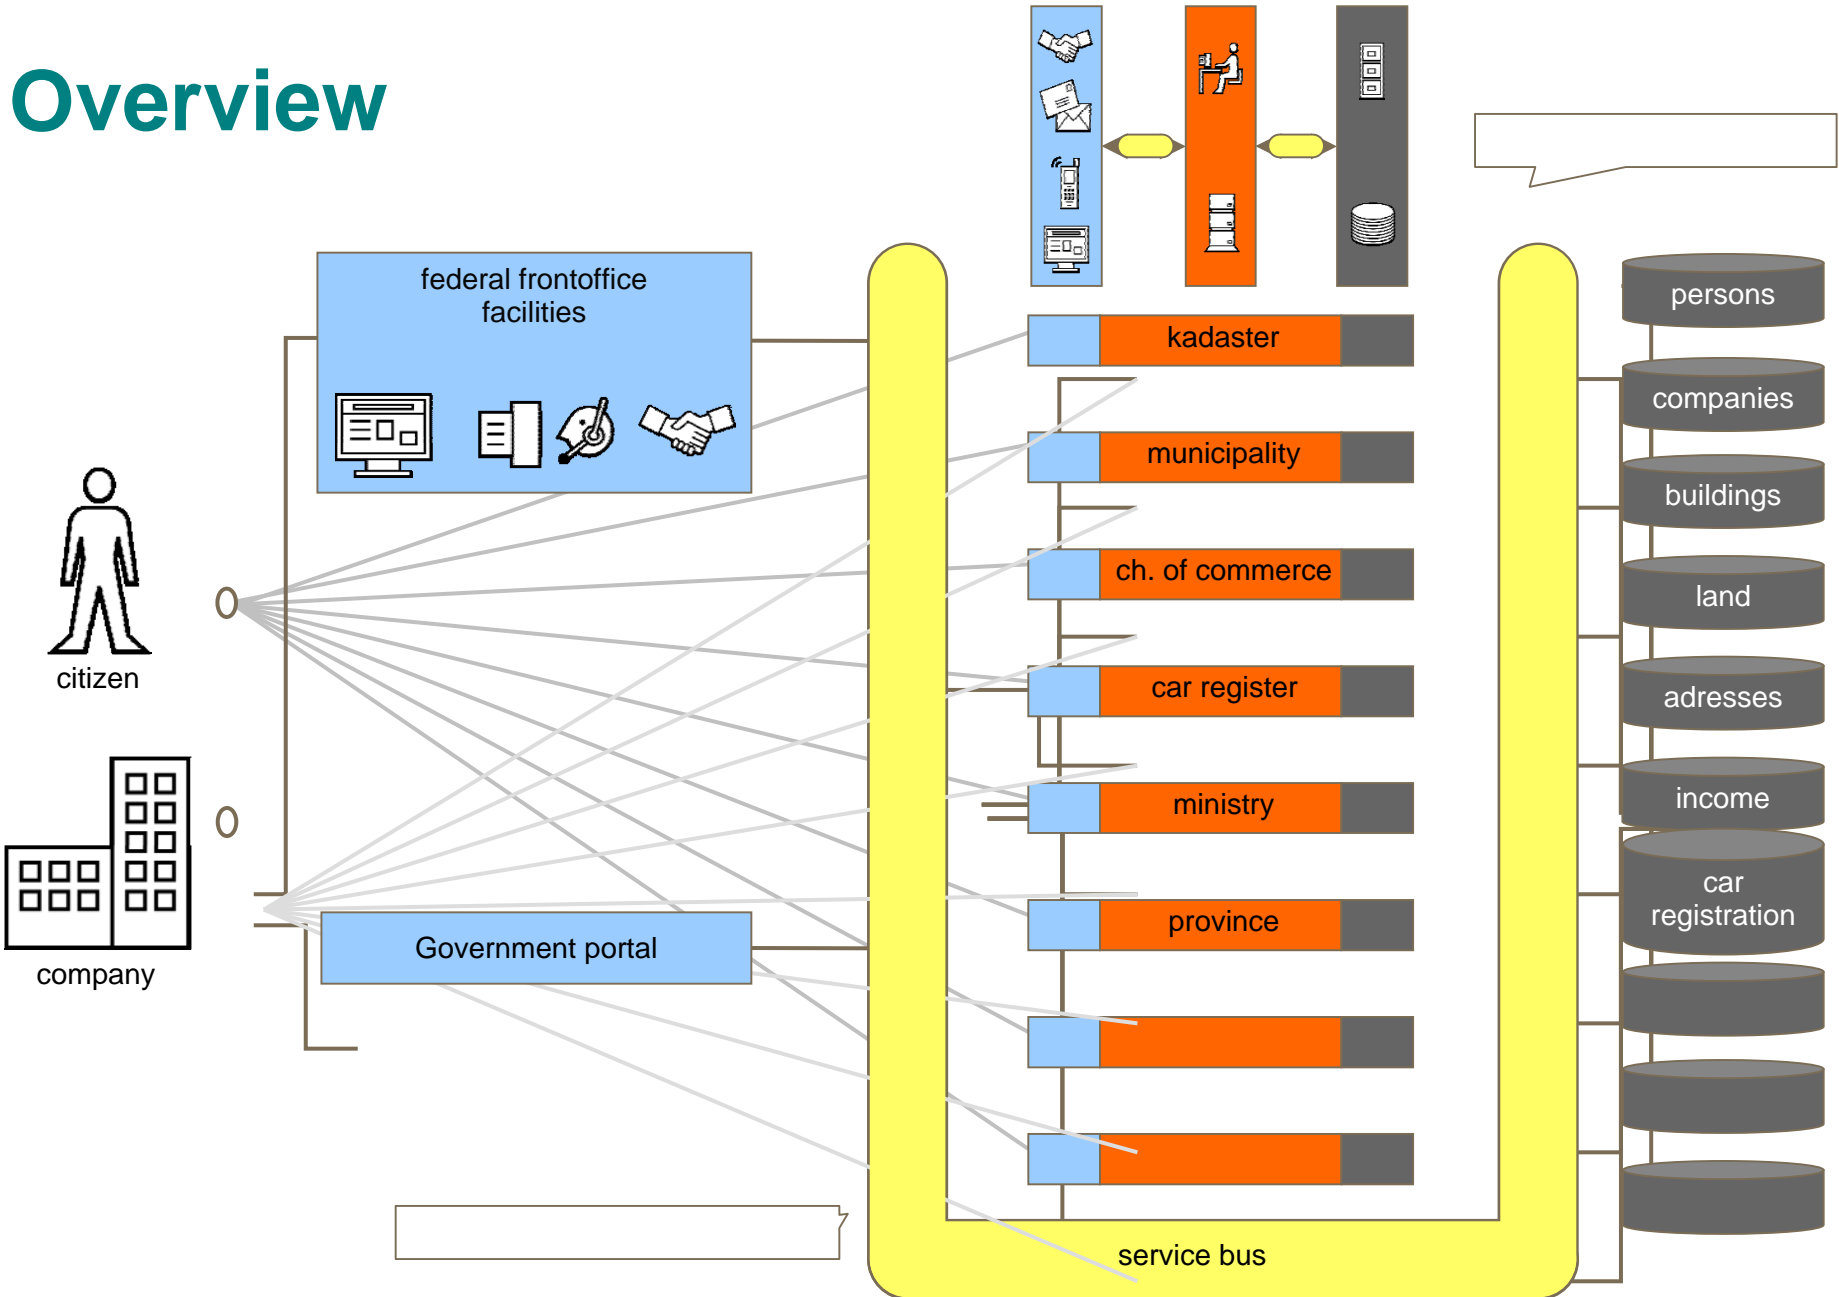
Overview

federal frontoffice facilities

citizen

company

Government portal

kadaster

municipality

ch. of commerce

car register

ministry

province

service bus

persons

companies

buildings

land

adresses

income

car registration